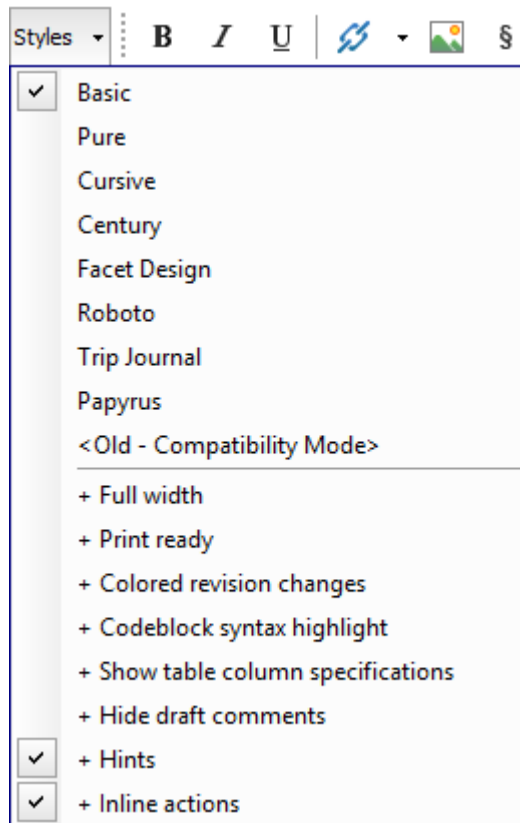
Styles B I U §

Basic
Pure
Cursive
Century
Facet Design
Roboto
Trip Journal
Papyrus
<Old - Compatibility Mode>

+ Full width
+ Print ready
+ Colored revision changes
+ Codeblock syntax highlight
+ Show table column specifications
+ Hide draft comments
+ Hints
+ Inline actions